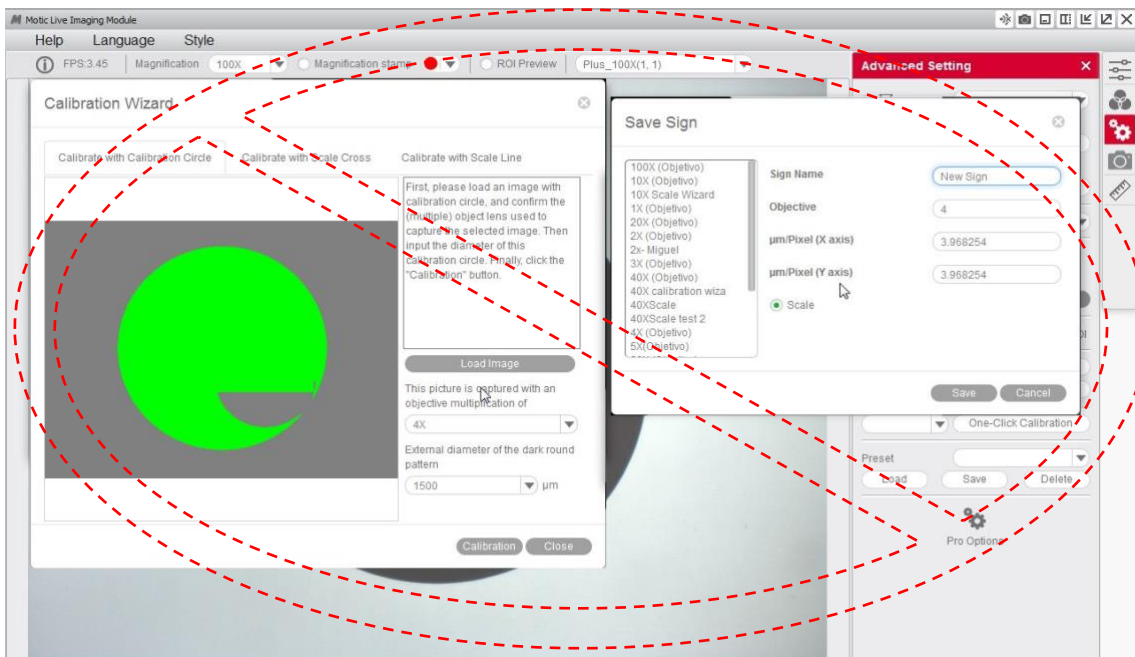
Motic Live Imaging Module

Help Language Style

FPS:3.45 Magnification 100X Magnification stamp ROI Preview Plus_100X(1, 1)

Advanced Setting

Calibration Wizard

Calibrate with Calibration Circle Calibrate with Scale Cross Calibrate with Scale Line

First, please load an image with calibration circle, and confirm the (multiple) object lens used to capture the selected image. Then input the diameter of this calibration circle. Finally, click the "Calibration" button.

Load Image

This picture is captured with an objective multiplication of

4X

External diameter of the dark round pattern

1500 µm

Calibration Close

Save Sign

100X (Objetivo)
10X (Objetivo)
10X Scale Wizard
1X (Objetivo)
20X (Objetivo)
2X (Objetivo)
2x- Miguel
3X (Objetivo)
40X (Objetivo)
40X calibration wiza
40XScale
40XScale test 2
4X (Objetivo)
5X(Objetivo)

Sign Name New Sign
Objective 4
µm/Pixel (X axis) 3.968254
µm/Pixel (Y axis) 3.968254
Scale

Save Cancel

One-Click Calibration

Preset

Load Save Delete

Pro Options